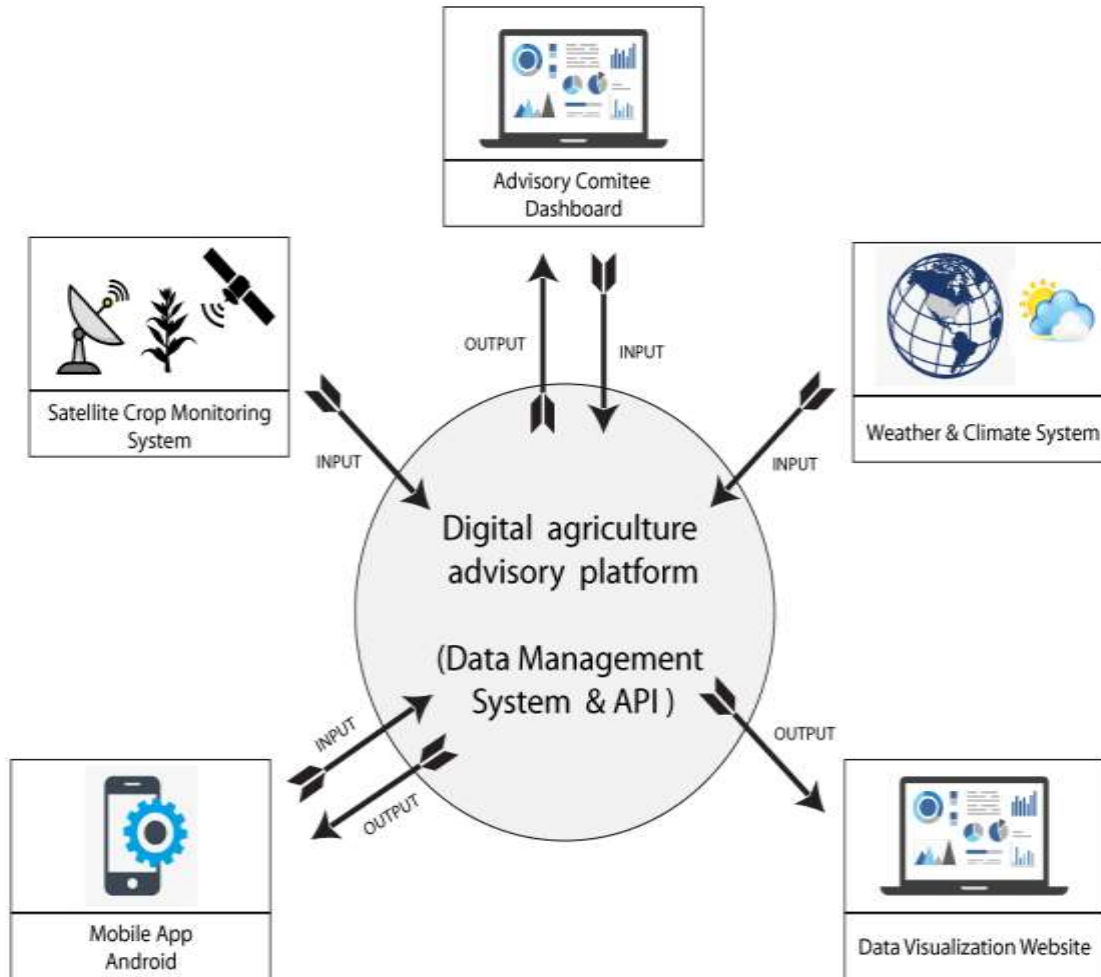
Advisory Comitee Dashboard

OUTPUT

INPUT

Satellite Crop Monitoring System

INPUT

Weather & Climate System

INPUT

Digital agriculture advisory platform

(Data Management System & API )

INPUT

OUTPUT

OUTPUT

Mobile App Android

Data Visualization Website